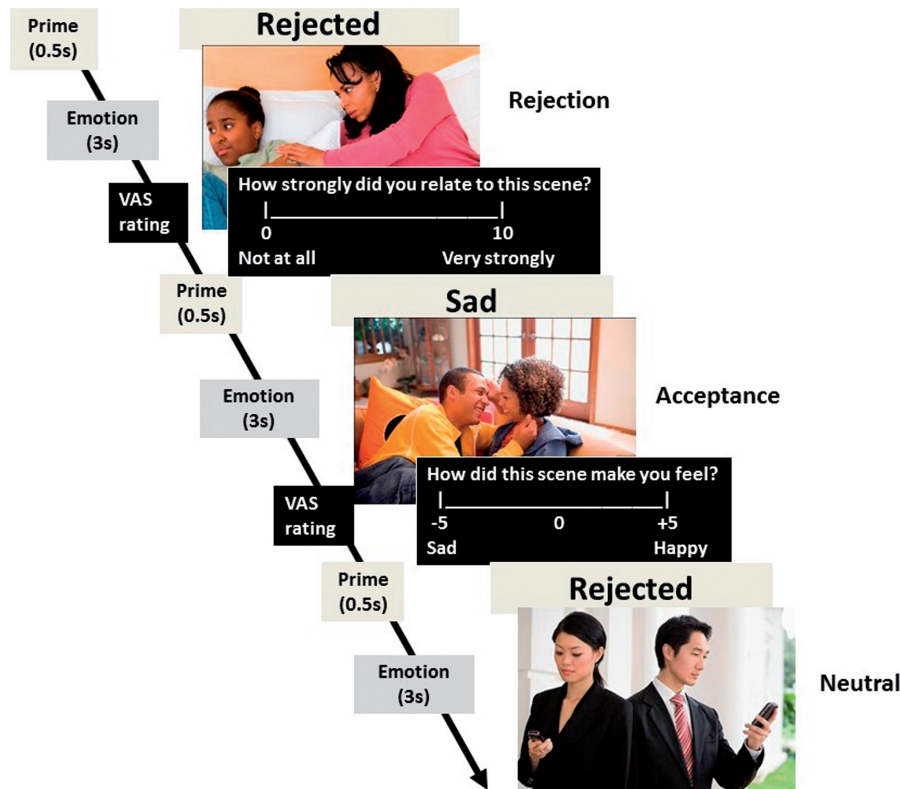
Prime (0.5s)

Rejected

Rejection

Emotion (3s)

VAS rating

How strongly did you relate to this scene?
|_______________|
0 10
Not at all Very strongly

Prime (0.5s)

Sad

Emotion (3s)

Acceptance

VAS rating

How did this scene make you feel?
|_______________|
-5 0 +5
Sad Happy

Prime (0.5s)

Rejected

Emotion (3s)

Neutral